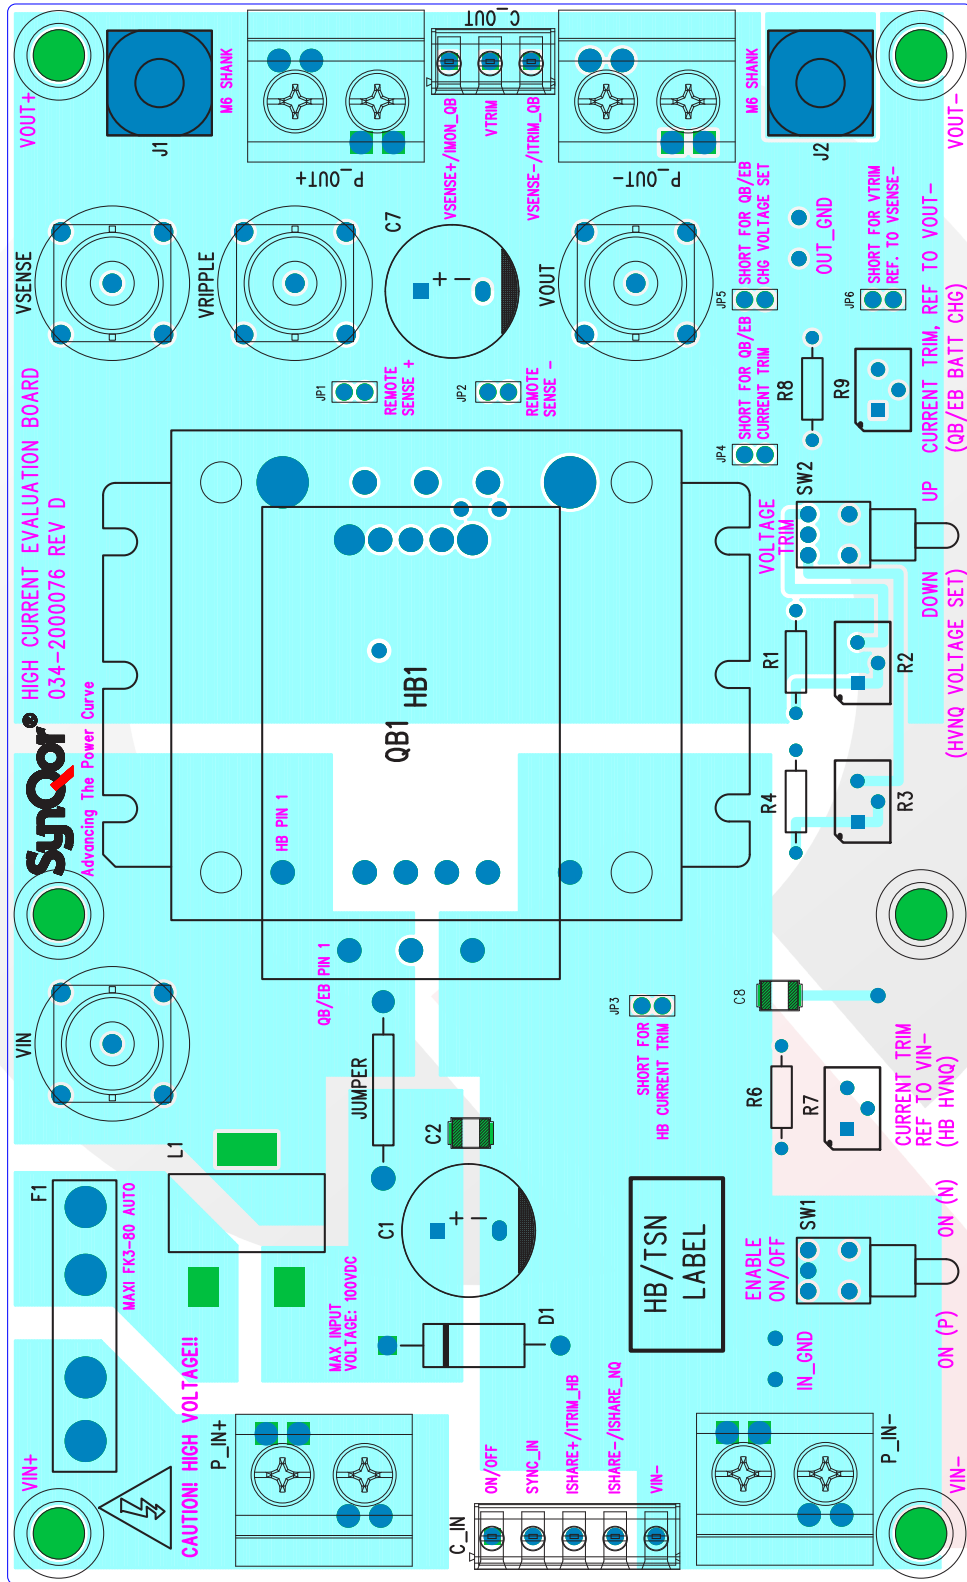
VOUT+
J1
M6 SHANK
P_OUT+
C_OUT
VSENSE+/IMON_QB
VTRIM
VSENSE-/ITRIM_QB
P_OUT-
M6 SHANK
J2
VOUT-
VSENSE
VRIPPLE
C7
VOUT
JP5
SHORT FOR QB/EB CHG VOLTAGE SET
OUT_GND
JP6
SHORT FOR VTRIM REF. TO VSENSE-
CURRENT TRIM, REF TO VOUT- (QB/EB BATT CHG)
JP1
REMOTE SENSE +
JP2
REMOTE SENSE -
JP4
SHORT FOR QB/EB CURRENT TRIM
R8
R9
SW2
UP
VOLTAGE TRIM
DOWN
(HVNQ VOLTAGE SET)
HIGH CURRENT EVALUATION BOARD
034-2000076 REV D
SynQor
Advancing The Power Curve
QB1 HB1
HB PIN 1
R1
R2
R4
R3
QB/EB PIN 1
VIN
JP3
SHORT FOR HB CURRENT TRIM
C8
JUMPER
L1
C2
R6
R7
CURRENT TRIM REF TO VIN- (HB HVNQ)
F1
MAXI FK3-80 AUTO
C1
HB/TSN LABEL
SW1
ENABLE ON/OFF
ON (N)
ON (P)
MAX. INPUT VOLTAGE: 100VDC
D1
IN_GND
CAUTION! HIGH VOLTAGE!!
VIN+
P_IN+
C_IN
ON/OFF
SYNC_IN
ISHARE+/ITRIM_HB
ISHARE-/ISHARE_NQ
VIN-
P_IN-
VIN-